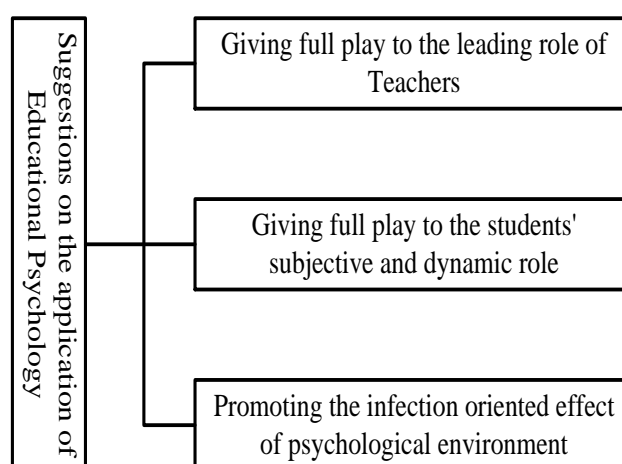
Suggestions on the application of Educational Psychology

Giving full play to the leading role of Teachers

Giving full play to the students' subjective and dynamic role

Promoting the infection oriented effect of psychological environment